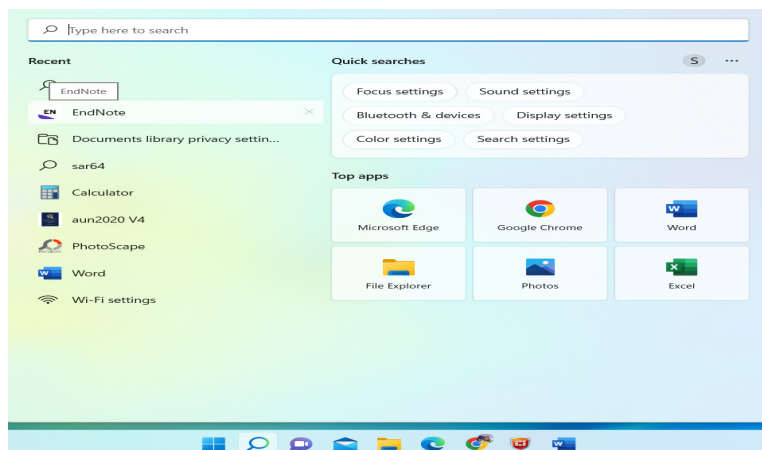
Type here to search

Recent

EndNote

EndNote

Documents library privacy settin...

sar64

Calculator

aun2020 V4

PhotoScape

Word

Wi-Fi settings

Quick searches

S

...

Focus settings

Sound settings

Bluetooth & devices

Display settings

Color settings

Search settings

Top apps

Microsoft Edge

Google Chrome

Word

File Explorer

Photos

Excel